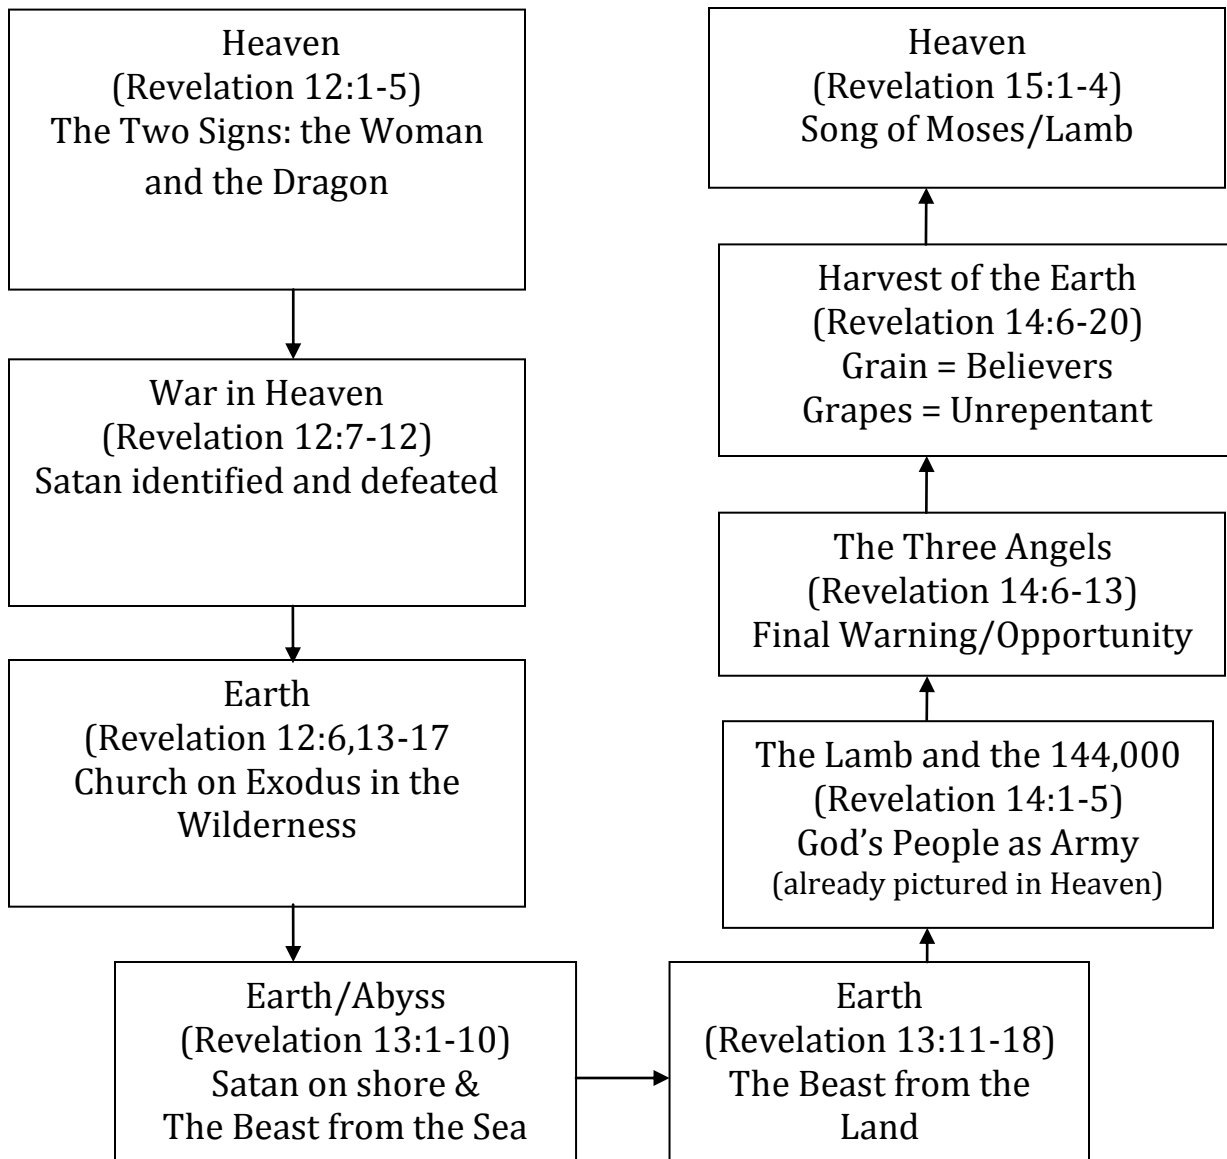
Heaven
(Revelation 12:1-5)
The Two Signs: the Woman and the Dragon

War in Heaven
(Revelation 12:7-12)
Satan identified and defeated

Earth
(Revelation 12:6,13-17
Church on Exodus in the Wilderness

Earth/Abyss
(Revelation 13:1-10)
Satan on shore &
The Beast from the Sea

Earth
(Revelation 13:11-18)
The Beast from the Land

The Lamb and the 144,000
(Revelation 14:1-5)
God's People as Army
(already pictured in Heaven)

The Three Angels
(Revelation 14:6-13)
Final Warning/Opportunity

Harvest of the Earth
(Revelation 14:6-20)
Grain = Believers
Grapes = Unrepentant

Heaven
(Revelation 15:1-4)
Song of Moses/Lamb